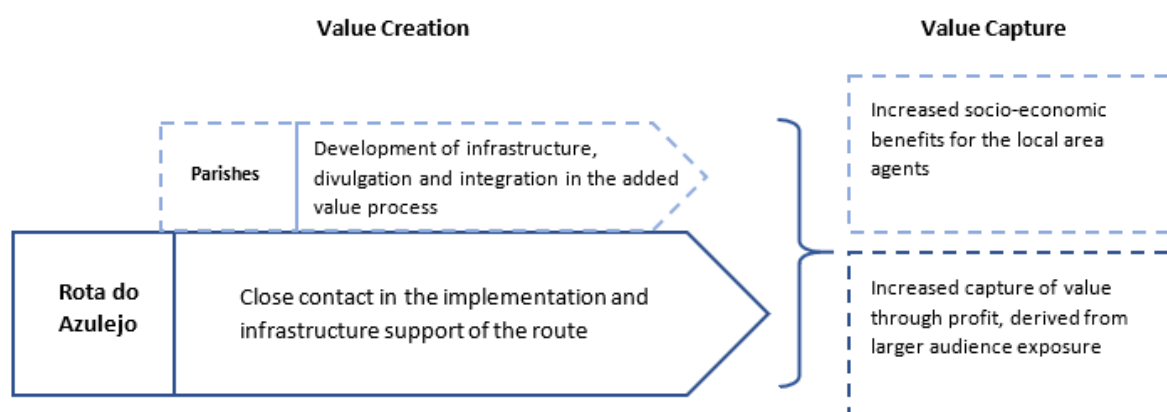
Value Creation

Value Capture

Parishes

Development of infrastructure, divulgation and integration in the added value process

Rota do Azulejo

Close contact in the implementation and infrastructure support of the route

Increased socio-economic benefits for the local area agents

Increased capture of value through profit, derived from larger audience exposure